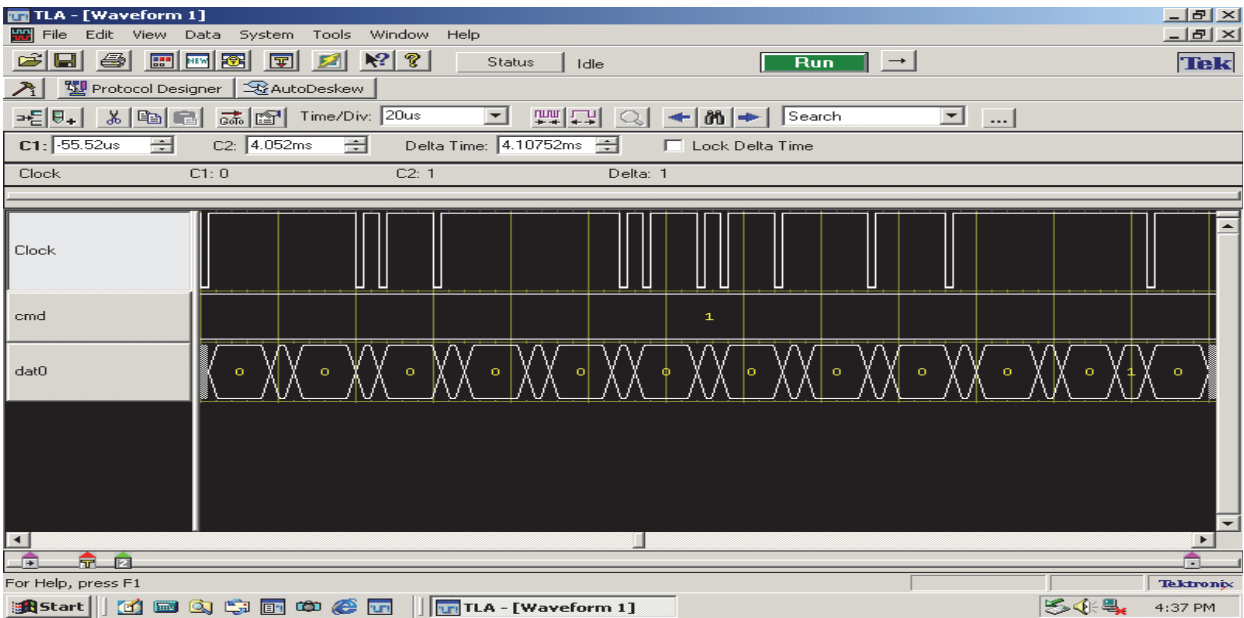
TLA - [Waveform 1]

File Edit View Data System Tools Window Help

Status Idle

Run

Tek

Protocol Designer AutoDeskew

Time/Div: 20us

Search

...

C1: -55.52us C2: 4.052ms Delta Time: 4.10752ms Lock Delta Time

Clock C1: 0 C2: 1 Delta: 1

Clock

cmd 1

dat0 0 0 0 0 0 0 0 0 0 0 0 1 0

For Help, press F1

Tektronix

Start

TLA - [Waveform 1]

4:37 PM